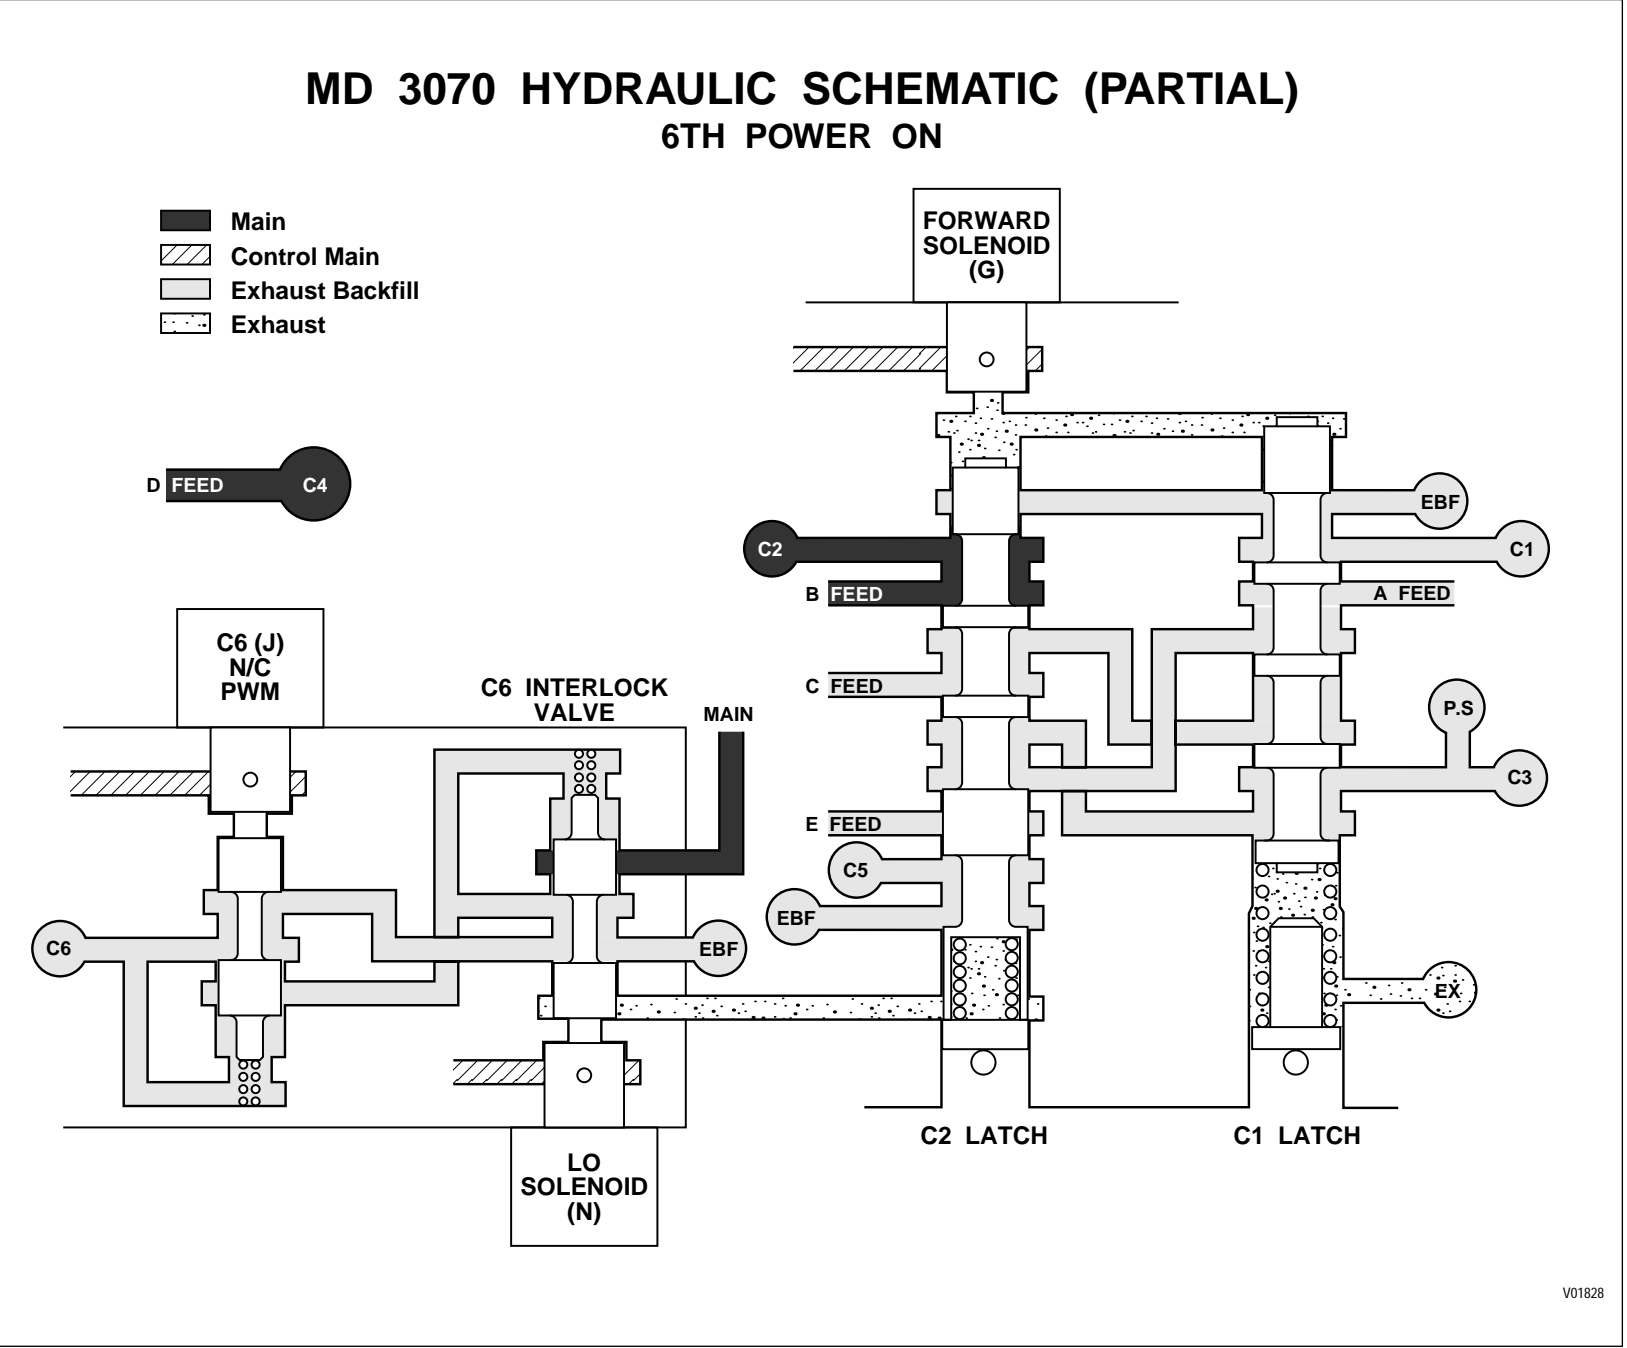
MD 3070 HYDRAULIC SCHEMATIC (PARTIAL)
6TH POWER ON

Main
Control Main
Exhaust Backfill
Exhaust

D FEED C4

FORWARD SOLENOID (G)

C2
B FEED
C FEED
E FEED
C5
EBF

EBF
C1
A FEED
P.S
C3
EX

C6 (J) N/C PWM

C6 INTERLOCK VALVE

MAIN

C6

EBF

LO SOLENOID (N)

C2 LATCH

C1 LATCH

V01828